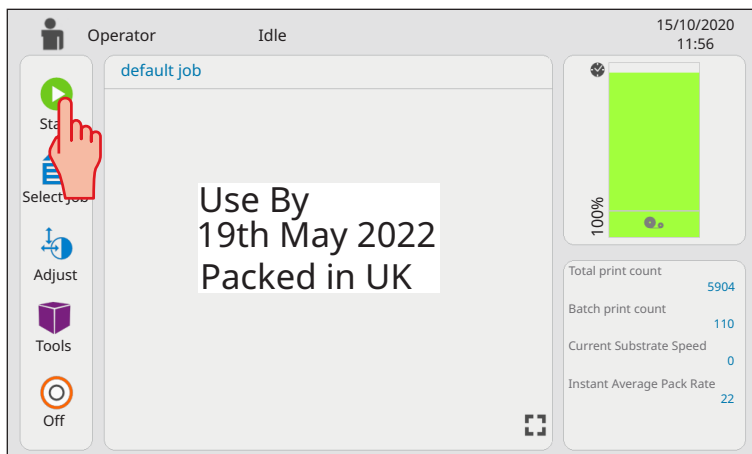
Operator Idle 15/10/2020 11:56

Sta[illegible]

Select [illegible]ob

Adjust

Tools

Off

default job

Use By
19th May 2022
Packed in UK

100%

Total print count
5904
Batch print count
110
Current Substrate Speed
0
Instant Average Pack Rate
22